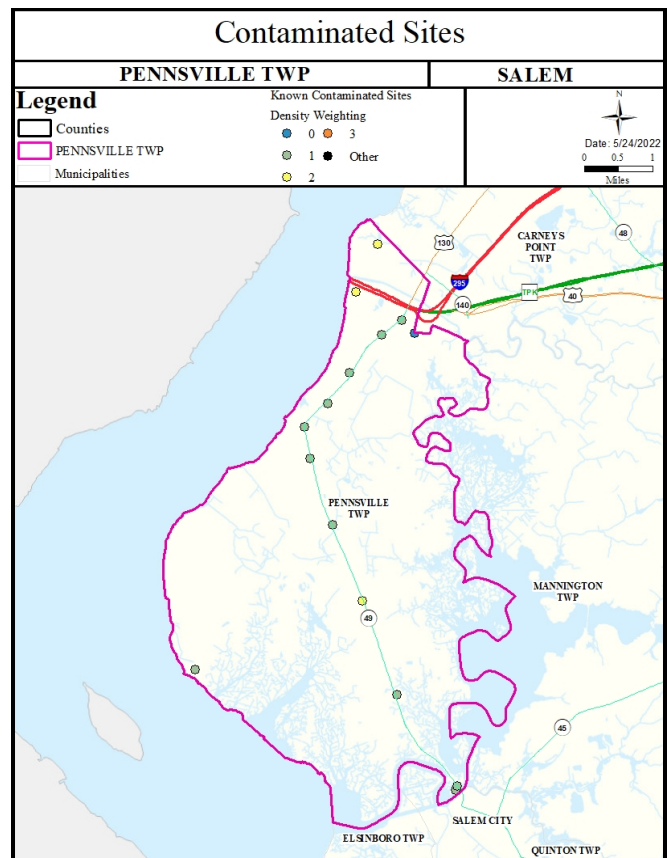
Contaminated Sites

| PENNSVILLE TWP | SALEM |
|---|---|

Legend
Counties
PENNSVILLE TWP
Municipalities

Known Contaminated Sites
Density Weighting
0
3
1
Other
2

N
Date: 5/24/2022
0 0.5 1
Miles

130
48
CARNEYS POINT TWP
295
TPK
140
40
PENNSVILLE TWP
MANNINGTON TWP
49
45
ELSINBORO TWP
SALEM CITY
QUINTON TWP